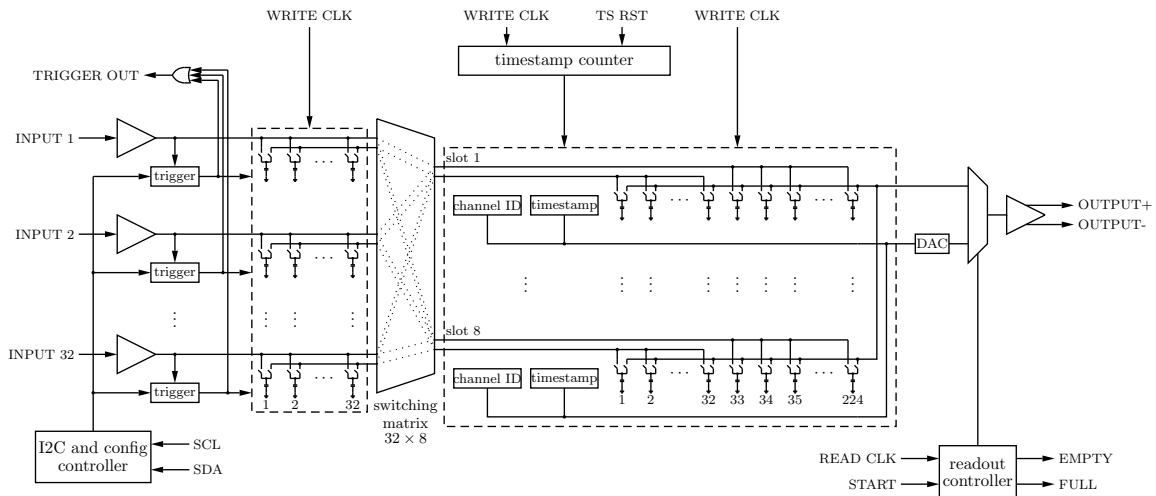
WRITE CLK

WRITE CLK

TS RST

WRITE CLK

timestamp counter

TRIGGER OUT

INPUT 1

trigger

INPUT 2

trigger

INPUT 32

trigger

slot 1

channel ID

timestamp

DAC

slot 8

channel ID

timestamp

1 2 32

1 2 32 33 34 35 224

switching matrix $32 \times 8$

OUTPUT+

OUTPUT-

I2C and config controller

SCL

SDA

READ CLK

START

readout controller

EMPTY

FULL